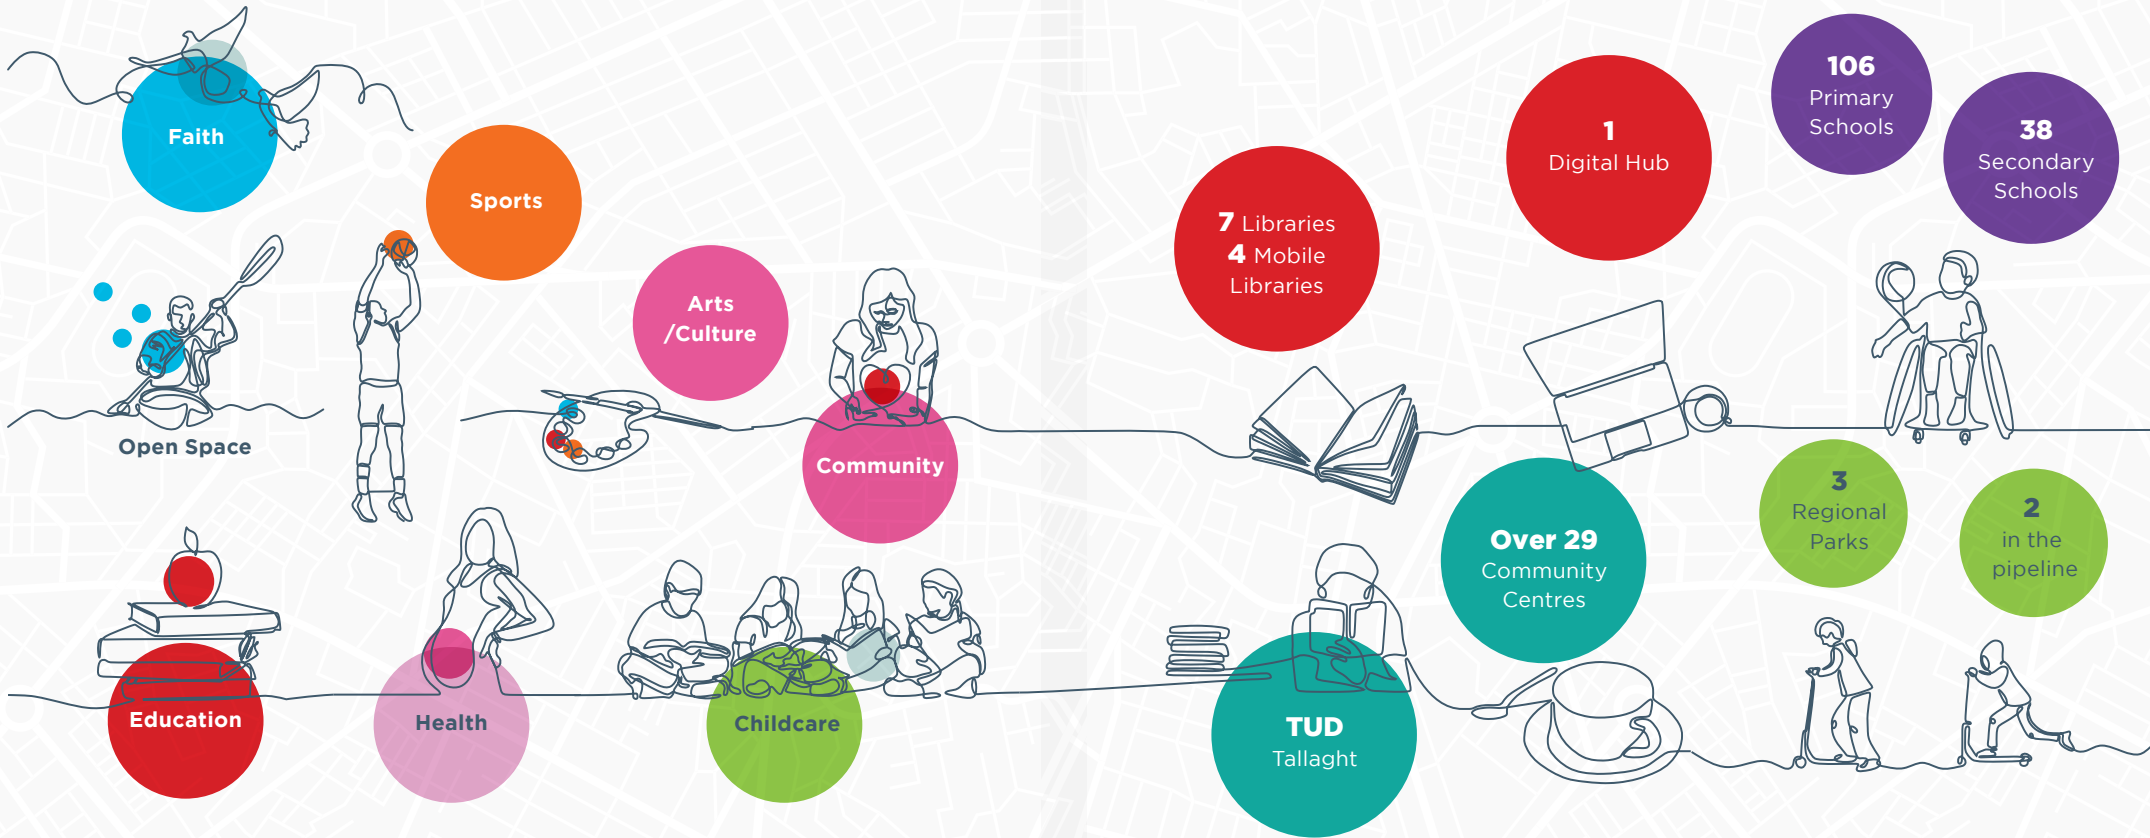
Faith

Sports

Arts /Culture

Open Space

Community

Education

Health

Childcare

7 Libraries
4 Mobile Libraries

1
Digital Hub

106
Primary Schools

38
Secondary Schools

Over 29
Community Centres

TUD
Tallaght

3
Regional Parks

2
in the pipeline